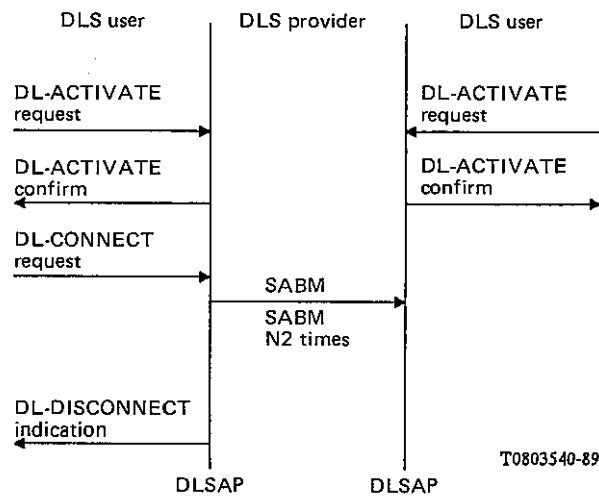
DLS user
DLS provider
DLS user

DL-ACTIVATE
request

DL-ACTIVATE
request

DL-ACTIVATE
confirm

DL-ACTIVATE
confirm

DL-CONNECT
request

SABM

SABM
N2 times

DL-DISCONNECT
indication

T0803540-89

DLSAP
DLSAP